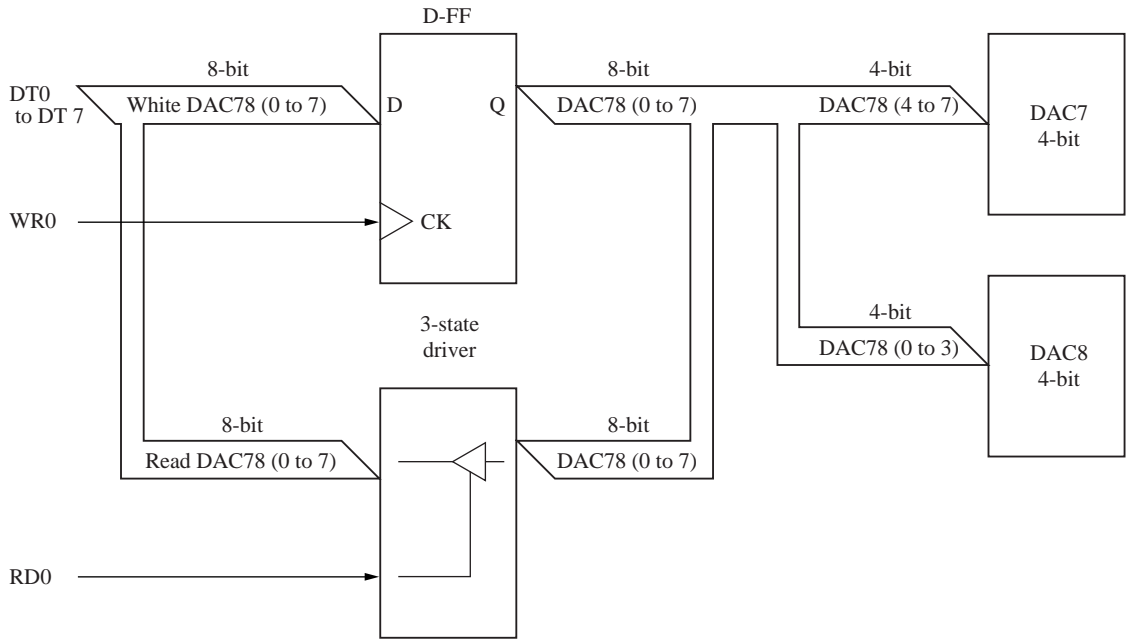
D-FF

DT0
to DT 7

8-bit

White DAC78 (0 to 7)

D

Q

8-bit

DAC78 (0 to 7)

4-bit

DAC78 (4 to 7)

DAC7
4-bit

WR0

CK

3-state
driver

4-bit

DAC78 (0 to 3)

DAC8
4-bit

8-bit

Read DAC78 (0 to 7)

8-bit

DAC78 (0 to 7)

RD0